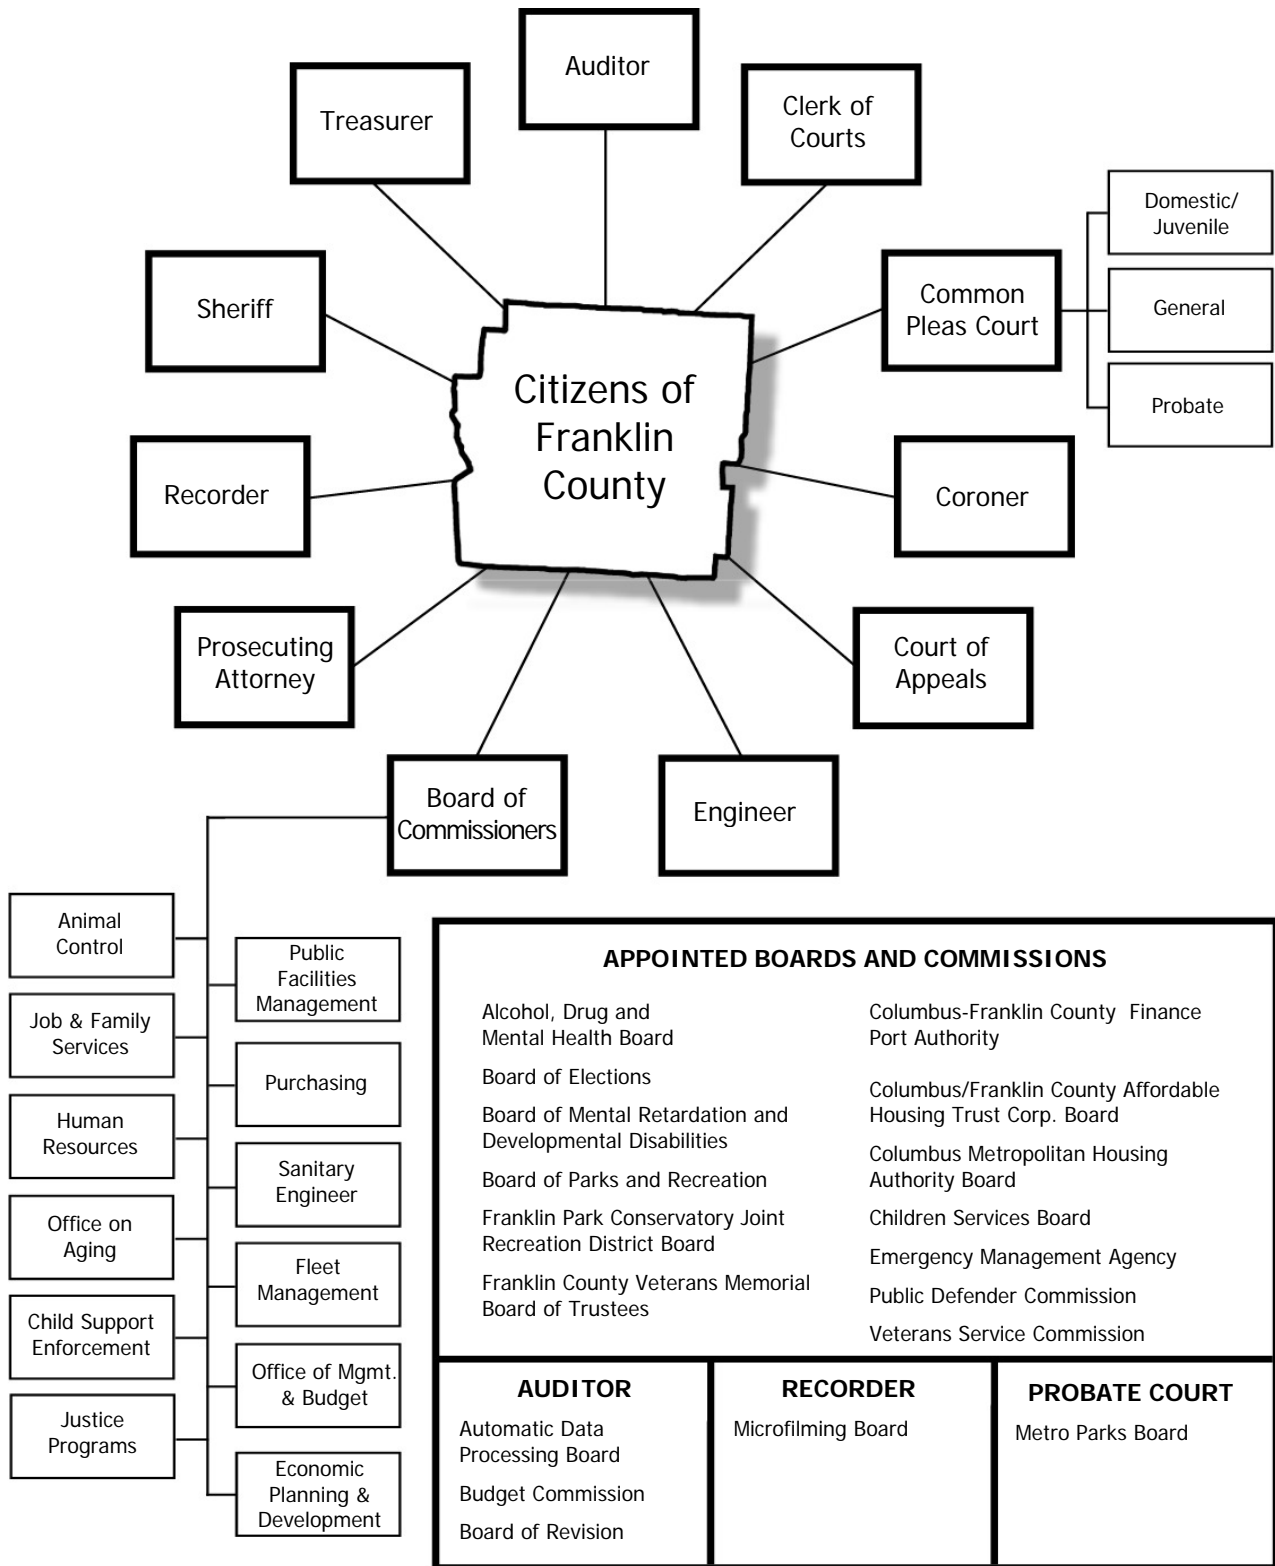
Auditor

Treasurer

Clerk of Courts

Domestic/ Juvenile

General

Probate

Sheriff

Common Pleas Court

Citizens of Franklin County

Recorder

Coroner

Prosecuting Attorney

Court of Appeals

Board of Commissioners

Engineer

Animal Control

Job & Family Services

Human Resources

Office on Aging

Child Support Enforcement

Justice Programs

Public Facilities Management

Purchasing

Sanitary Engineer

Fleet Management

Office of Mgmt. & Budget

Economic Planning & Development

APPOINTED BOARDS AND COMMISSIONS

Alcohol, Drug and Mental Health Board

Board of Elections

Board of Mental Retardation and Developmental Disabilities

Board of Parks and Recreation

Franklin Park Conservatory Joint Recreation District Board

Franklin County Veterans Memorial Board of Trustees

Columbus-Franklin County Finance Port Authority

Columbus/Franklin County Affordable Housing Trust Corp. Board

Columbus Metropolitan Housing Authority Board

Children Services Board

Emergency Management Agency

Public Defender Commission

Veterans Service Commission

AUDITOR

Automatic Data Processing Board

Budget Commission

Board of Revision

RECORDER

Microfilming Board

PROBATE COURT

Metro Parks Board